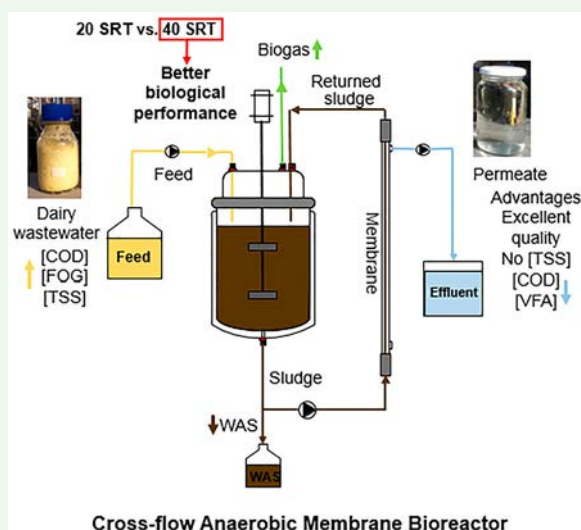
20 SRT vs. 40 SRT

Better biological performance

Biogas

Returned sludge

Dairy wastewater
[COD]
[FOG]
[TSS]

Feed

Feed

Membrane

Permeate

Advantages
Excellent quality
No [TSS]
[COD]
[VFA]

Effluent

Sludge

WAS

WAS

Cross-flow Anaerobic Membrane Bioreactor